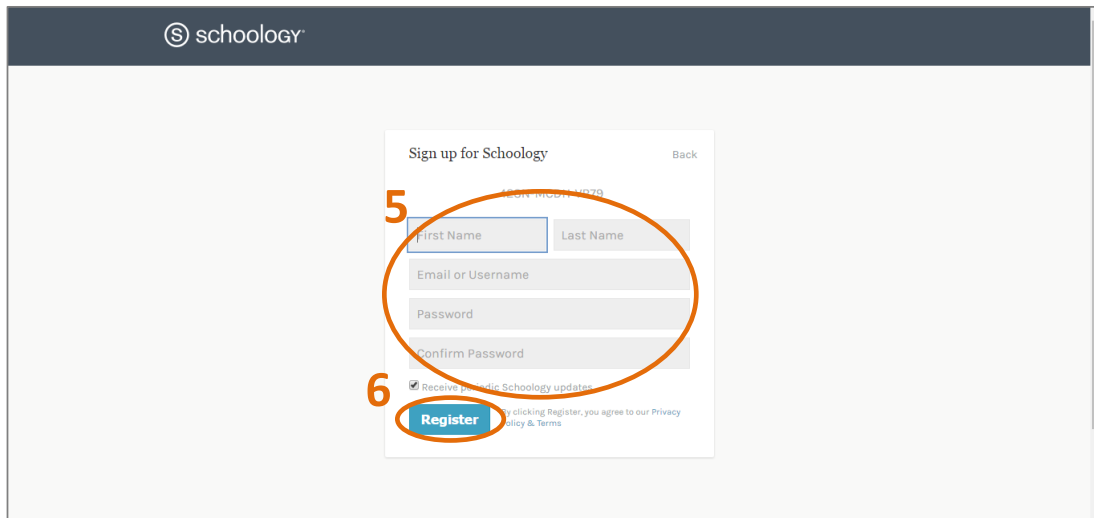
schoology

Sign up for Schoology

Back

5

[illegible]

First Name

Last Name

Email or Username

Password

Confirm Password

Receive p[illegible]dic Schoology updates

6

Register

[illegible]y clicking Register, you agree to our Privacy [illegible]olicy & Terms